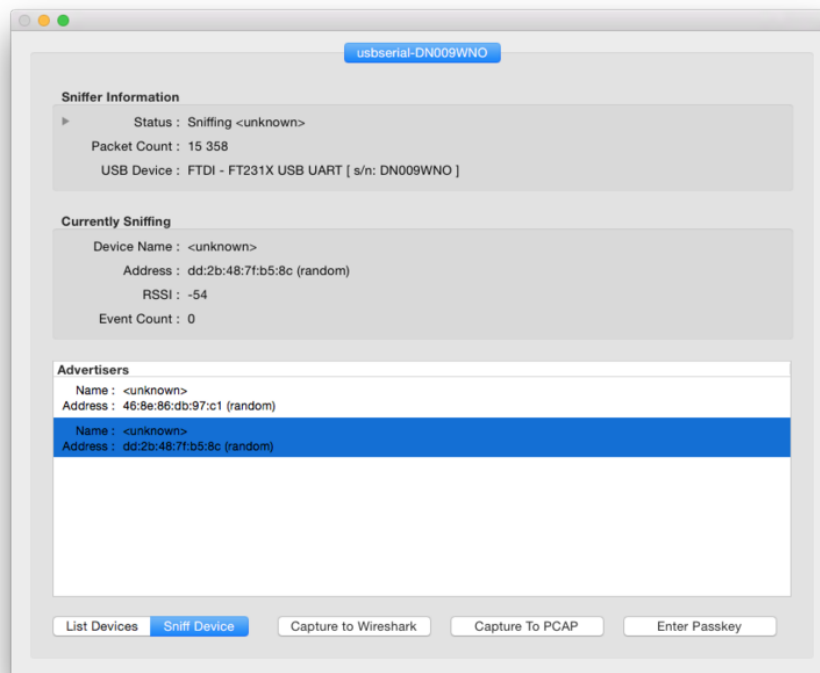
usbserial-DN009WNO

Sniffer Information

Status : Sniffing <unknown>
Packet Count : 15 358
USB Device : FTDI - FT231X USB UART [ s/n: DN009WNO ]

Currently Sniffing

Device Name : <unknown>
Address : dd:2b:48:7f:b5:8c (random)
RSSI : -54
Event Count : 0

Advertisers

Name : <unknown>
Address : 46:8e:86:db:97:c1 (random)

Name : <unknown>
Address : dd:2b:48:7f:b5:8c (random)

List Devices
Sniff Device
Capture to Wireshark
Capture To PCAP
Enter Passkey